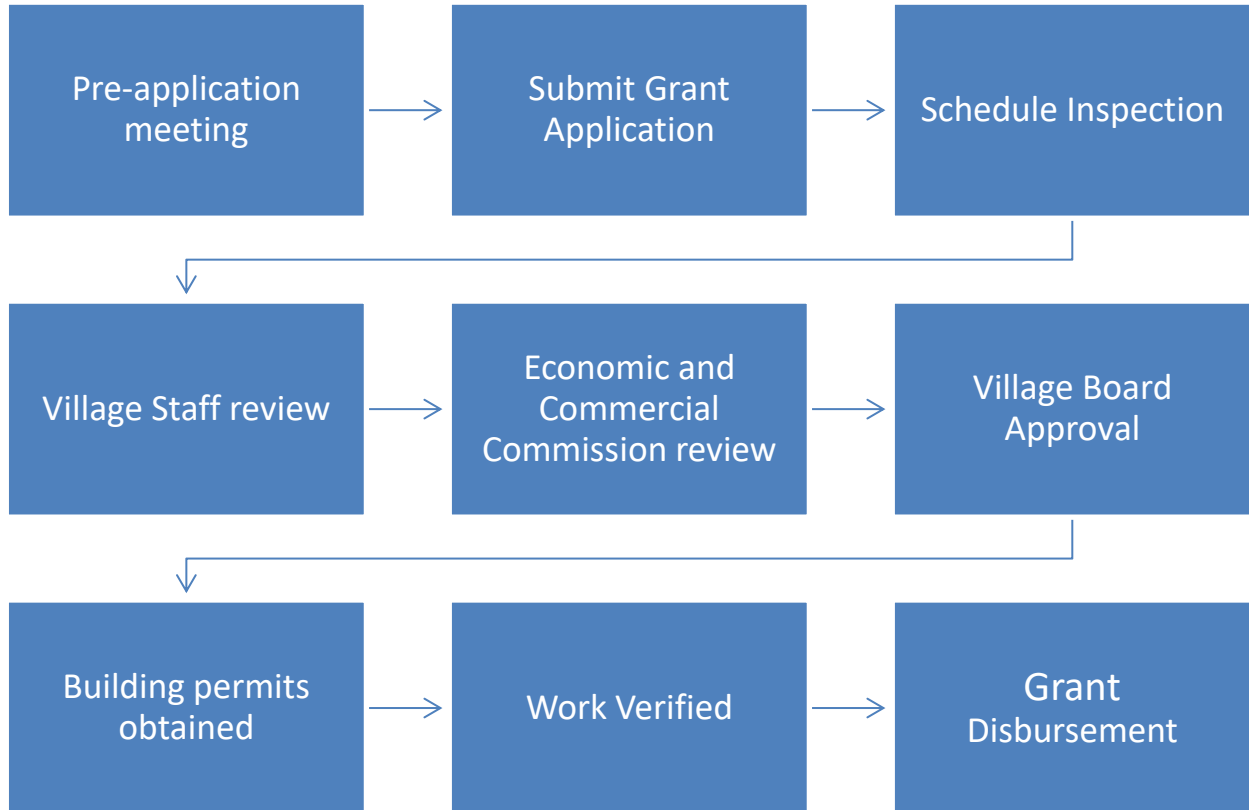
Pre-application meeting

Submit Grant Application

Schedule Inspection

Village Staff review

Economic and Commercial Commission review

Village Board Approval

Building permits obtained

Work Verified

Grant Disbursement